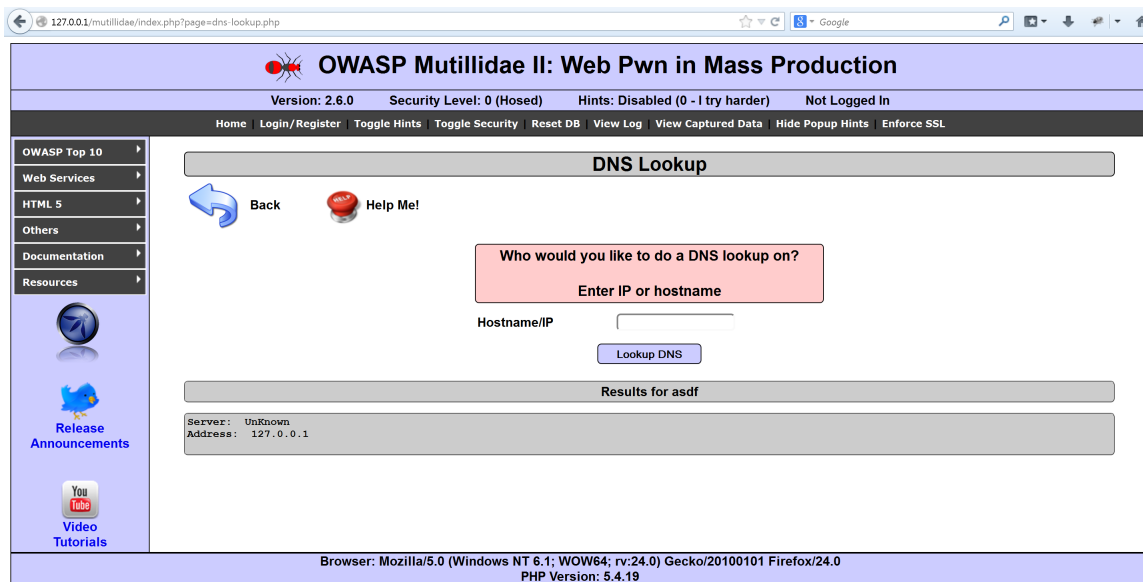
127.0.0.1/mutillidae/index.php?page=dns-lookup.php

Google

OWASP Mutillidae II: Web Pwn in Mass Production

Version: 2.6.0 Security Level: 0 (Hosed) Hints: Disabled (0 - I try harder) Not Logged In

Home | Login/Register | Toggle Hints | Toggle Security | Reset DB | View Log | View Captured Data | Hide Popup Hints | Enforce SSL

OWASP Top 10
Web Services
HTML 5
Others
Documentation
Resources

Release Announcements

You Tube

Video Tutorials

DNS Lookup

Back

HELP

Help Me!

Who would you like to do a DNS lookup on?

Enter IP or hostname

Hostname/IP

Lookup DNS

Results for asdf

Server: UnKnown
Address: 127.0.0.1

Browser: Mozilla/5.0 (Windows NT 6.1; WOW64; rv:24.0) Gecko/20100101 Firefox/24.0
PHP Version: 5.4.19